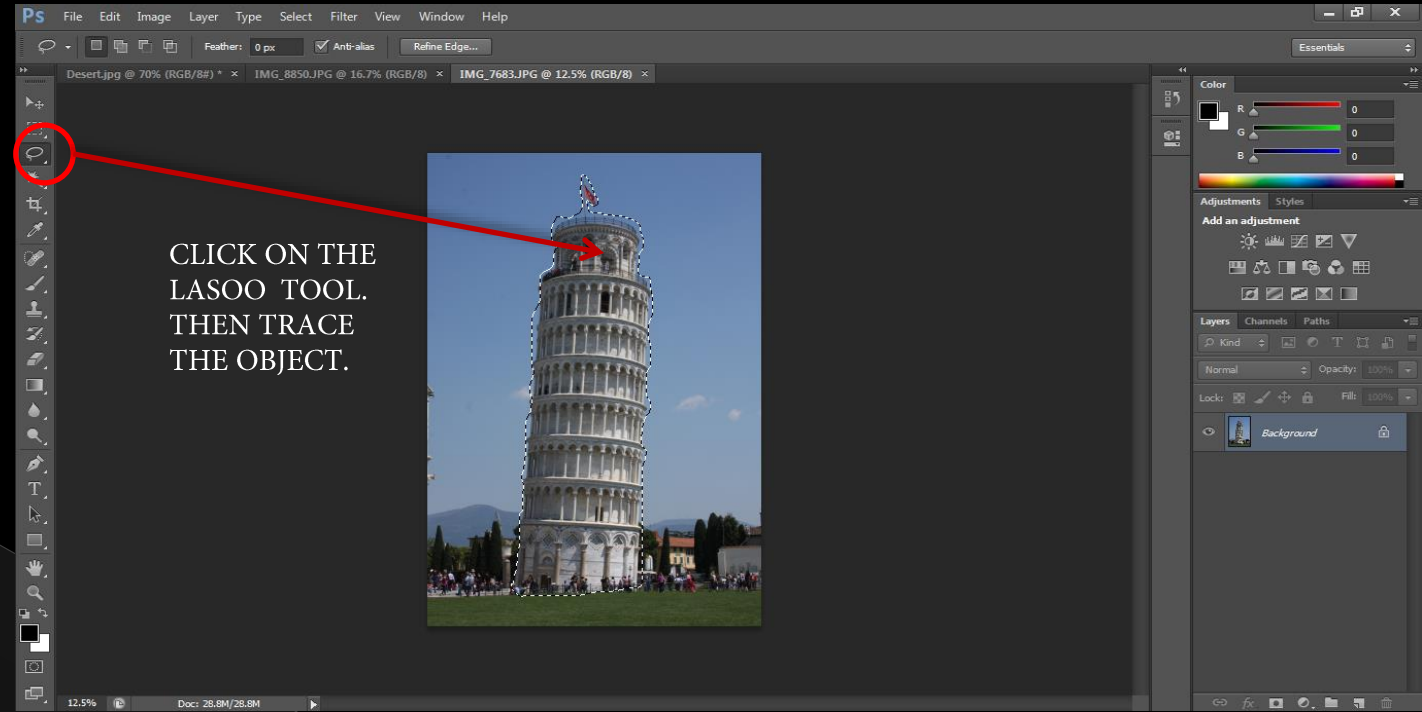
Ps File Edit Image Layer Type Select Filter View Window Help

Feather: 0 px Anti-alias Refine Edge...

Essentials

Desert.jpg @ 70% (RGB/8#) * × IMG_8850.JPG @ 16.7% (RGB/8) × IMG_7683.JPG @ 12.5% (RGB/8) ×

CLICK ON THE LASOO TOOL. THEN TRACE THE OBJECT.

Color

R 0

G 0

B 0

Adjustments Styles

Add an adjustment

Layers Channels Paths

Kind

Normal Opacity: 100%

Lock: Fill: 100%

Background

12.5% Doc: 28.8M/28.8M